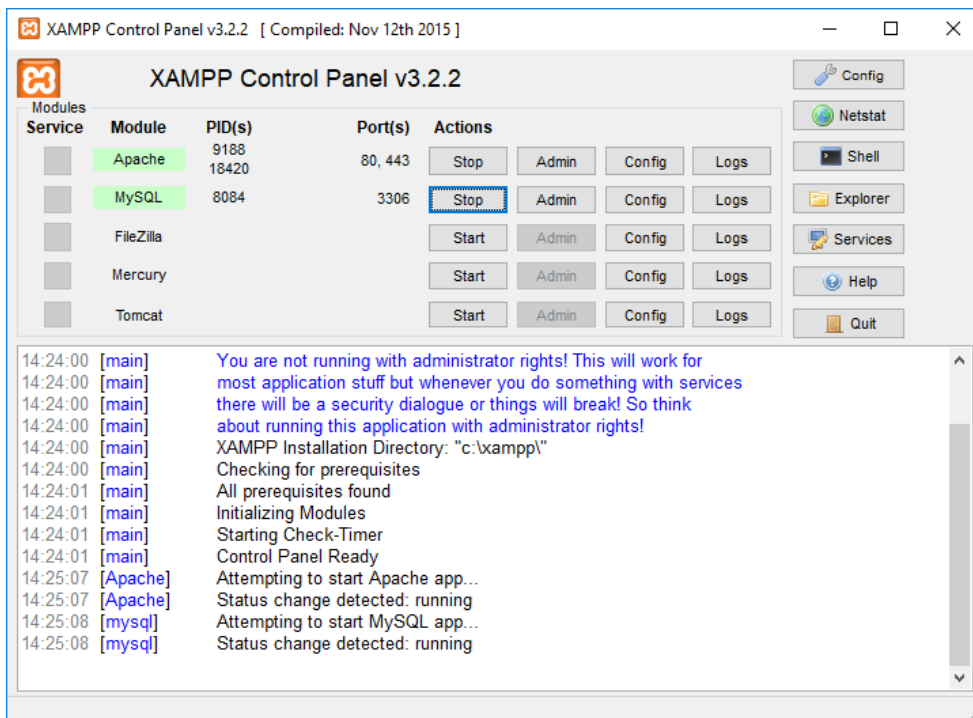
XAMPP Control Panel v3.2.2 [ Compiled: Nov 12th 2015 ]

XAMPP Control Panel v3.2.2

Config
Netstat
Shell
Explorer
Services
Help
Quit

Modules

| Service | Module | PID(s) | Port(s) | Actions | | | |
|---|---|---|---|---|---|---|---|
| | Apache | 9188 18420 | 80, 443 | Stop | Admin | Config | Logs |
| | MySQL | 8084 | 3306 | Stop | Admin | Config | Logs |
| | FileZilla | | | Start | Admin | Config | Logs |
| | Mercury | | | Start | Admin | Config | Logs |
| | Tomcat | | | Start | Admin | Config | Logs |

14:24:00 [main] You are not running with administrator rights! This will work for
14:24:00 [main] most application stuff but whenever you do something with services
14:24:00 [main] there will be a security dialogue or things will break! So think
14:24:00 [main] about running this application with administrator rights!
14:24:00 [main] XAMPP Installation Directory: "c:\xampp\"
14:24:00 [main] Checking for prerequisites
14:24:01 [main] All prerequisites found
14:24:01 [main] Initializing Modules
14:24:01 [main] Starting Check-Timer
14:24:01 [main] Control Panel Ready
14:25:07 [Apache] Attempting to start Apache app...
14:25:07 [Apache] Status change detected: running
14:25:08 [mysql] Attempting to start MySQL app...
14:25:08 [mysql] Status change detected: running